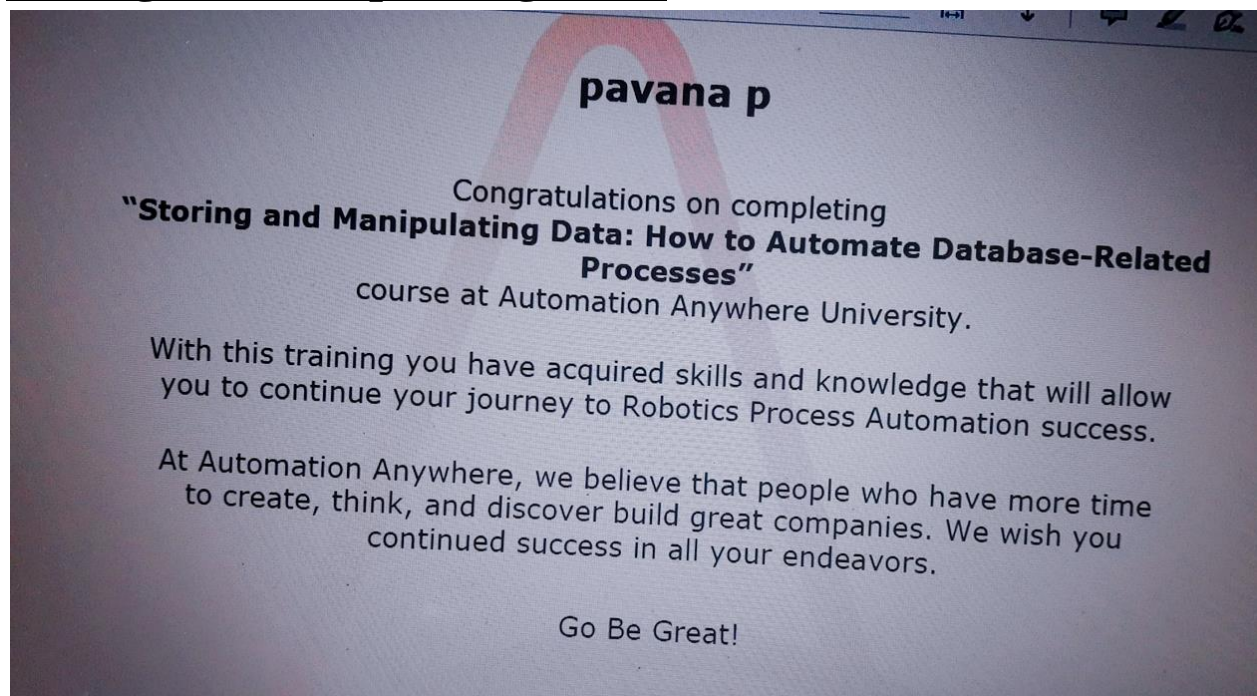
pavana p

Congratulations on completing
"Storing and Manipulating Data: How to Automate Database-Related Processes"
course at Automation Anywhere University.

With this training you have acquired skills and knowledge that will allow you to continue your journey to Robotics Process Automation success.

At Automation Anywhere, we believe that people who have more time to create, think, and discover build great companies. We wish you continued success in all your endeavors.

Go Be Great!